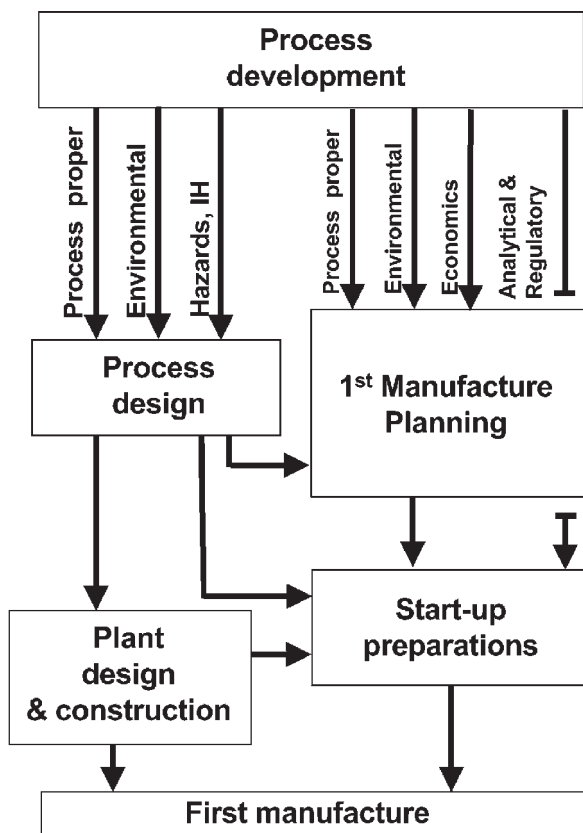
Process development

Process proper

Environmental

Hazards, IH

Process proper

Environmental

Economics

Analytical & Regulatory

Process design

1$^{st}$ Manufacture Planning

Start-up preparations

Plant design & construction

First manufacture